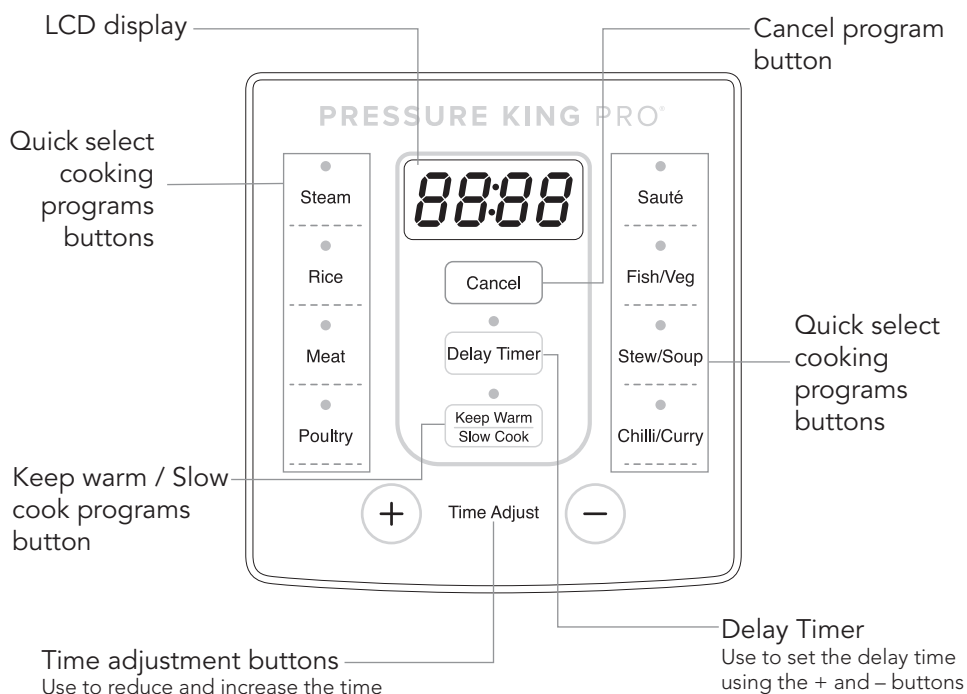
LCD display

Cancel program button

PRESSURE KING PRO

Quick select cooking programs buttons

8888

Steam

Rice

Meat

Poultry

Cancel

Delay Timer

Keep Warm
Slow Cook

Sauté

Fish/Veg

Stew/Soup

Chilli/Curry

Quick select cooking programs buttons

Keep warm / Slow cook programs button

+

Time Adjust

–

Time adjustment buttons
Use to reduce and increase the time

Delay Timer
Use to set the delay time using the + and – buttons